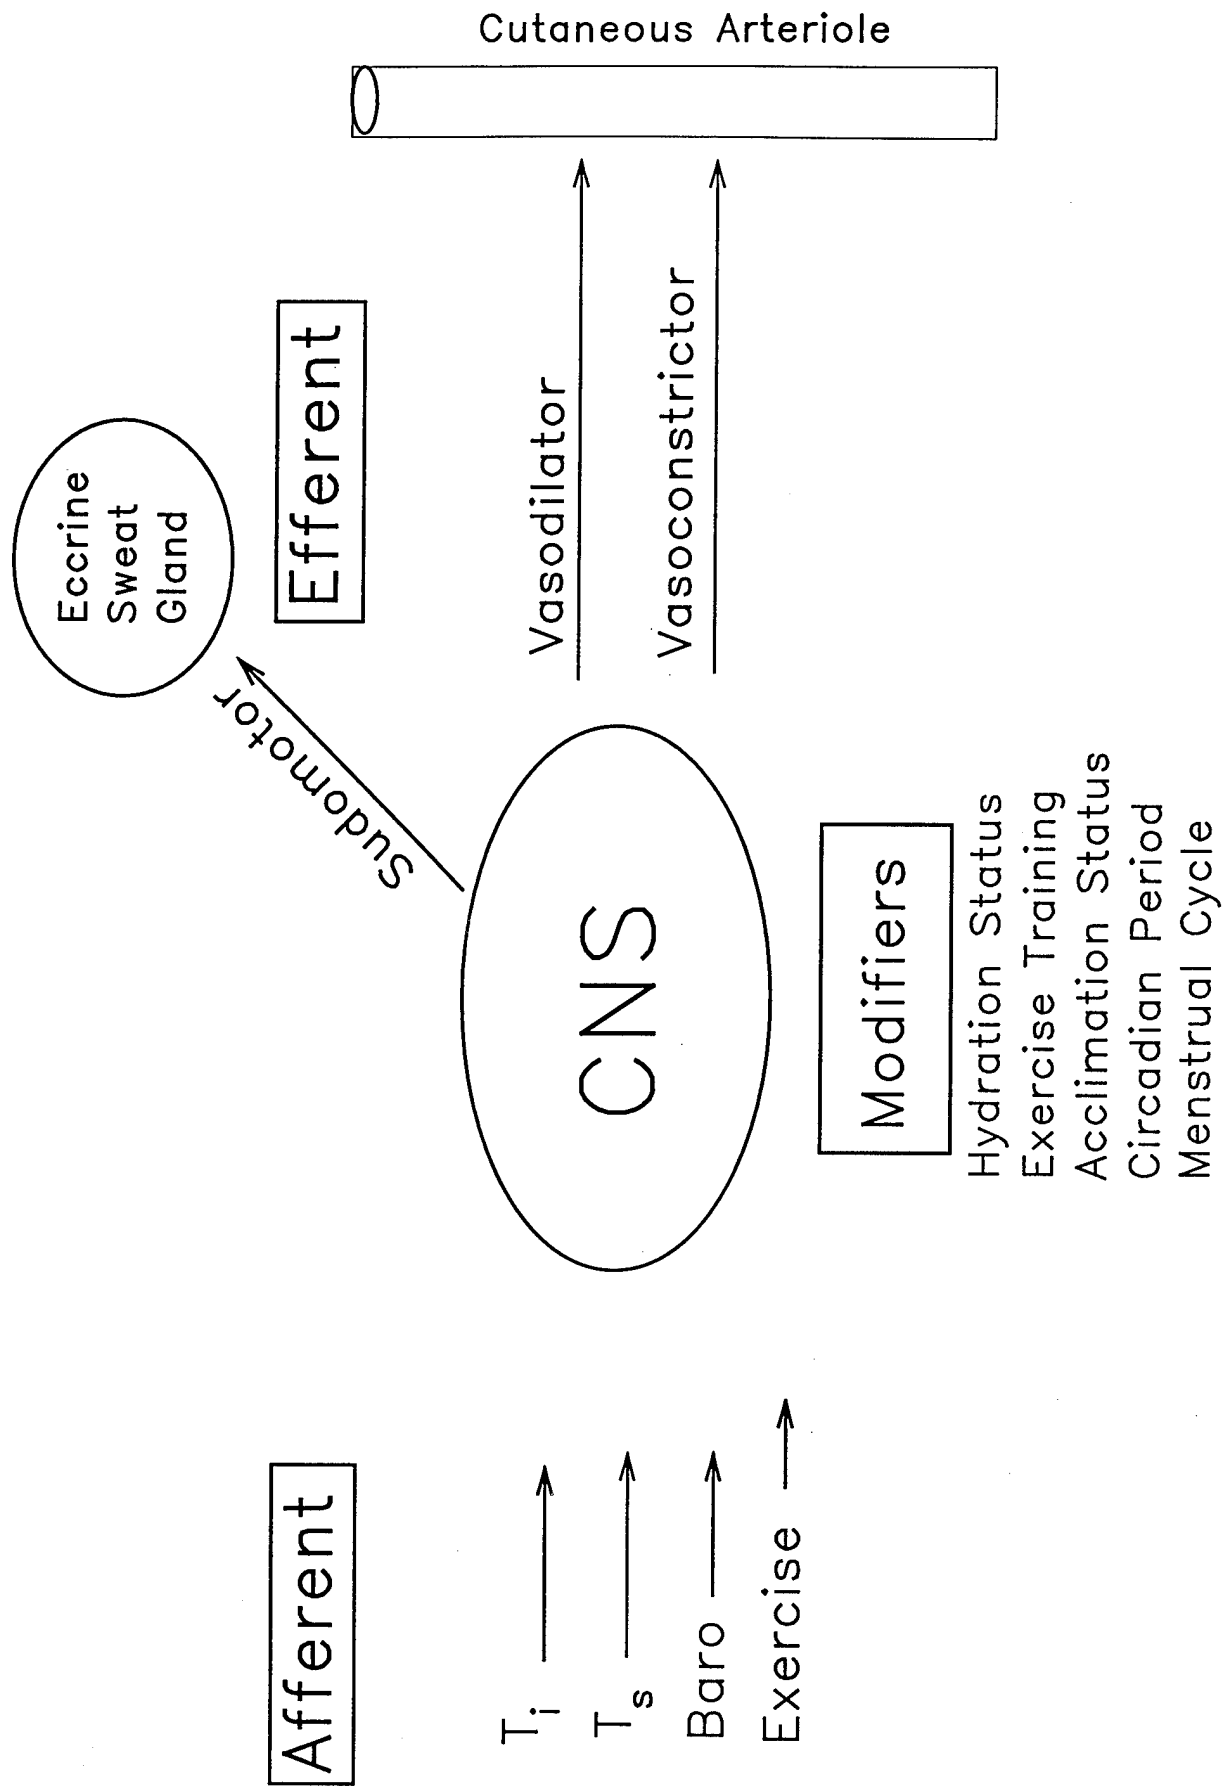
Afferent

$T_i$

$T_s$

Baro

Exercise

CNS

Modifiers

Hydration Status
Exercise Training
Acclimation Status
Circadian Period
Menstrual Cycle

Sudomotor

Eccrine Sweat Gland

Efferent

Vasodilator

Vasoconstrictor

Cutaneous Arteriole